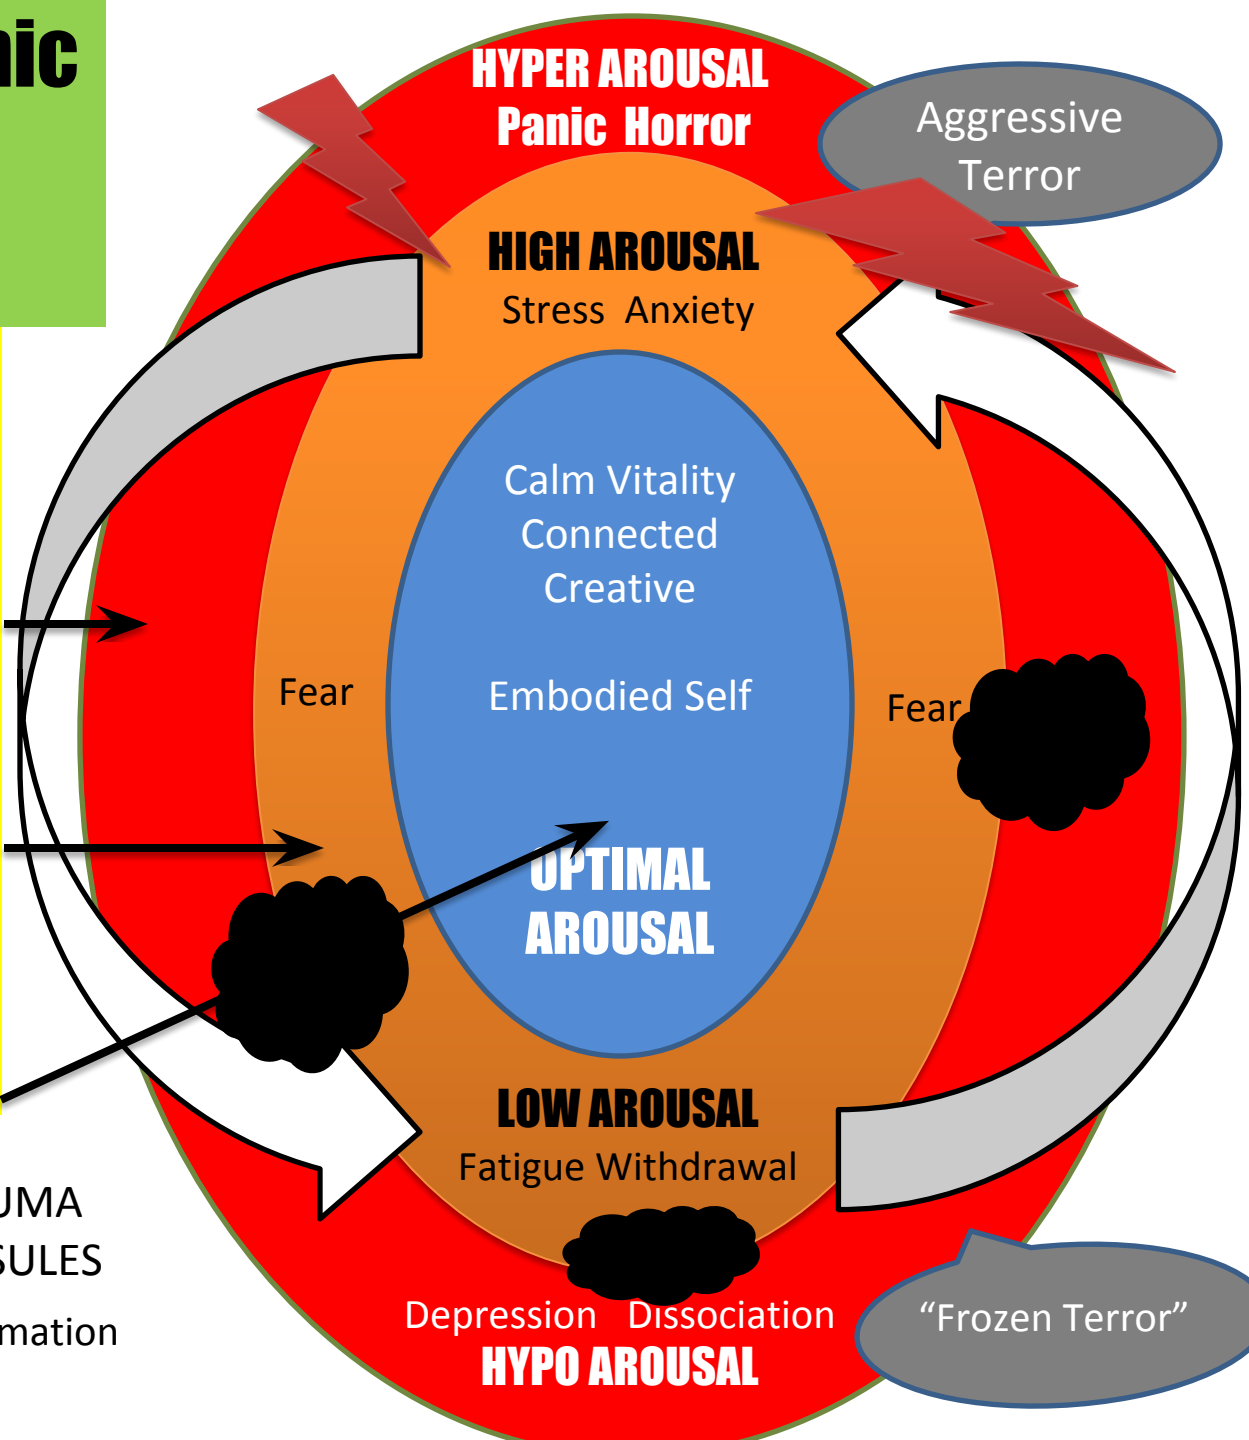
ic

HYPER AROUSAL
Panic Horror

Aggressive Terror

HIGH AROUSAL
Stress Anxiety

Calm Vitality
Connected
Creative

Fear

Embodied Self

Fear

UPTIMAL
AROUSAL

LOW AROUSAL
Fatigue Withdrawal

UMA
SULES
mation

Depression Dissociation
HYPO AROUSAL

"Frozen Terror"